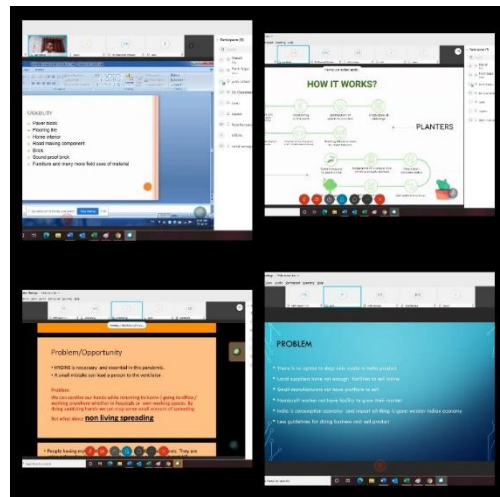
USABILITY
Paver block
Flooring tile
Home interior
Road making component
Brick
Sound proof brick
Furniture and many more field uses of material

HOW IT WORKS?
PLANTERS

Problem/Opportunity
• HYGINE is necessary and essential in this pandemic.
• A small mistake can lead a person to the ventilator.
Problem:
We can sanitize our hands while traveling to home / going to office / working anywhere whether in hospitals or own working spaces. By doing sanitizing hands we can stop some small amount of spreading.
But what about non living spreading
• People having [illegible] nts. They are

PROBLEM
• There is no option to shop only made in India product
• Local suppliers have not enough facilities to sell online
• Small manufacturers not have platform to sell
• Handicraft worker not have facility to grow their market
• India's consumption economy and import oil filling / gone western India's economy
• New guidelines for doing business and sell product